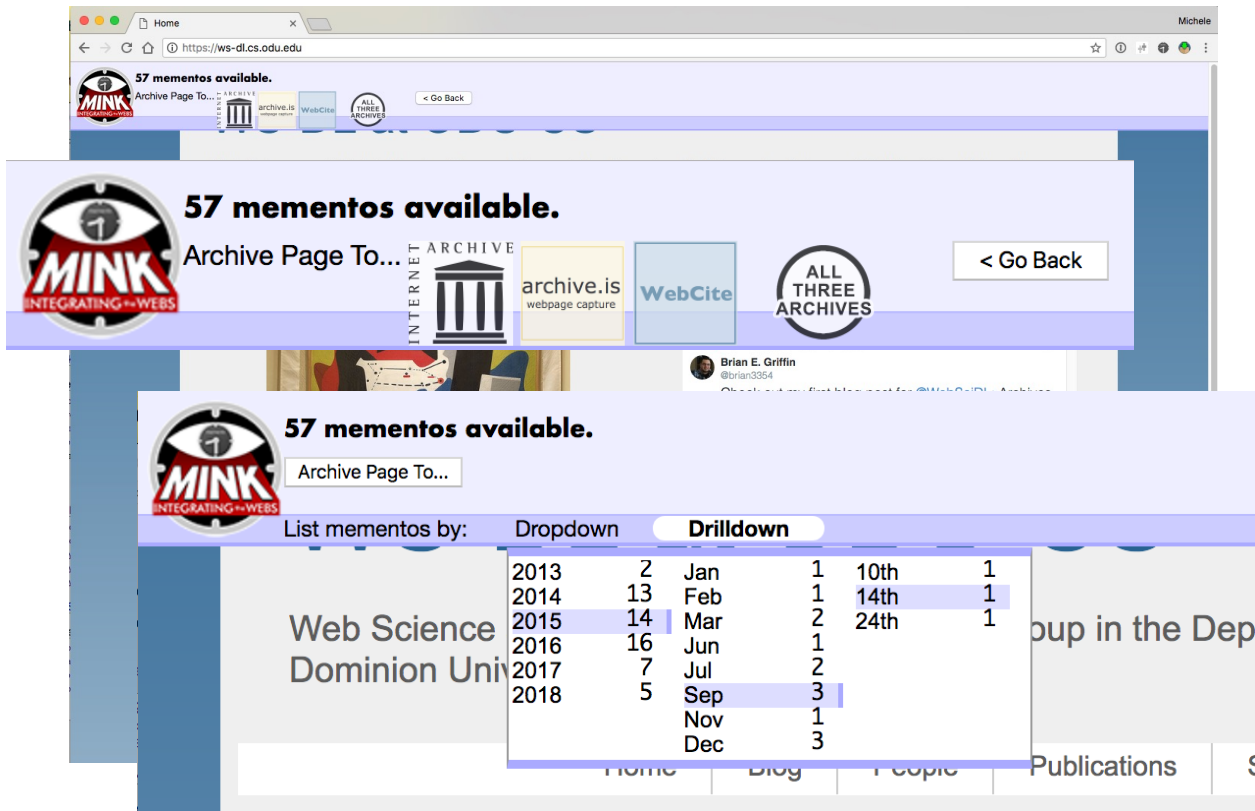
Home

Michele

https://ws-dl.cs.odu.edu

MINK INTEGRATING the WEBS

57 mementos available.

Archive Page To...

INTERNET ARCHIVE

archive.is webpage capture

WebCite

ALL THREE ARCHIVES

< Go Back

MINK INTEGRATING the WEBS

57 mementos available.

Archive Page To...

INTERNET ARCHIVE

archive.is webpage capture

WebCite

ALL THREE ARCHIVES

< Go Back

Brian E. Griffin
@brian3354

MINK INTEGRATING the WEBS

57 mementos available.

Archive Page To...

List mementos by: Dropdown Drilldown

| | | | | | |
|---|---|---|---|---|---|
| 2013 | 2 | Jan | 1 | 10th | 1 |
| 2014 | 13 | Feb | 1 | 14th | 1 |
| 2015 | 14 | Mar | 2 | 24th | 1 |
| 2016 | 16 | Jun | 1 | | |
| 2017 | 7 | Jul | 2 | | |
| 2018 | 5 | Sep | 3 | | |
| | | Nov | 1 | | |
| | | Dec | 3 | | |

Web Science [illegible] oup in the Dep

Dominion Univ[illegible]

Home Blog People Publications S